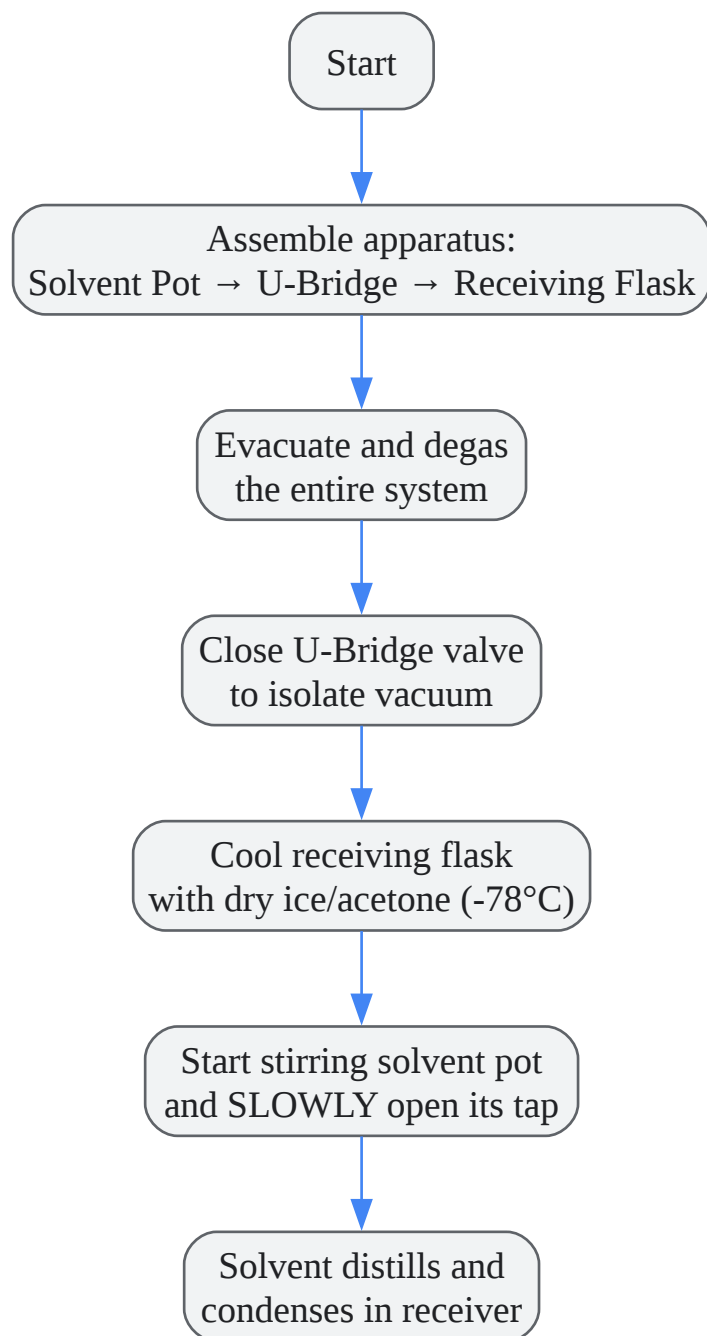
Start

Assemble apparatus:
Solvent Pot → U-Bridge → Receiving Flask

Evacuate and degas the entire system

Close U-Bridge valve to isolate vacuum

Cool receiving flask with dry ice/acetone (-78°C)

Start stirring solvent pot and SLOWLY open its tap

Solvent distills and condenses in receiver